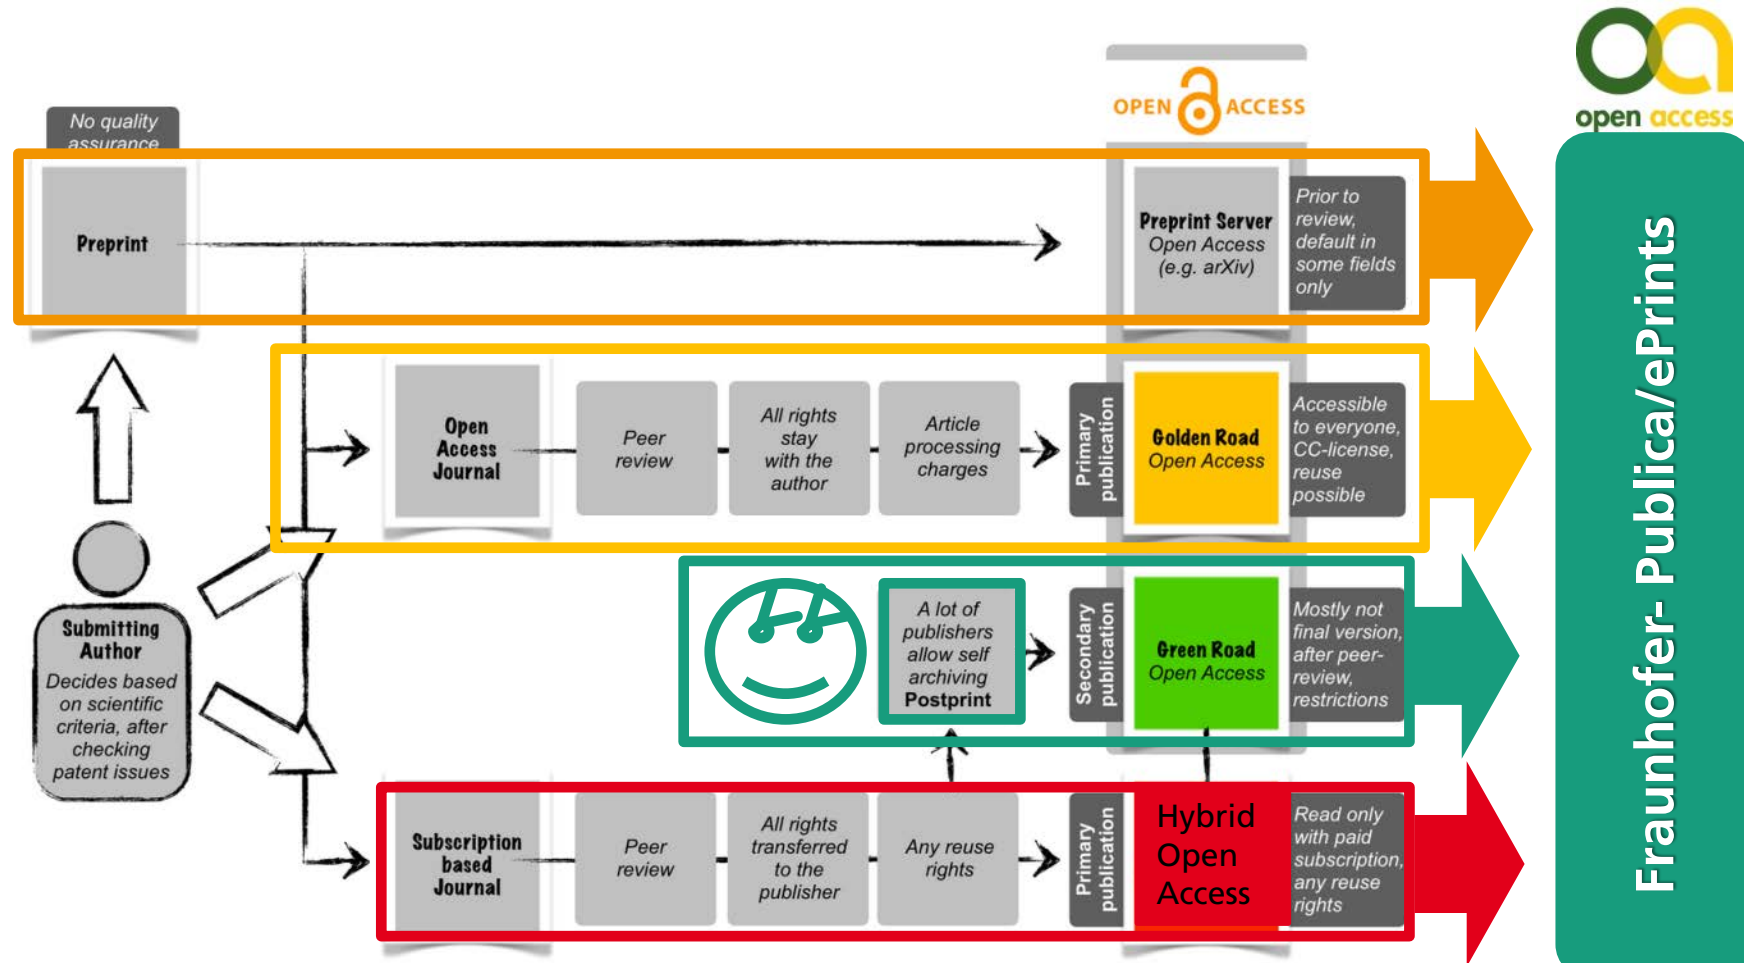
No quality assurance

OPEN ACCESS

open access

Preprint

Preprint Server
Open Access
(e.g. arXiv)

Prior to review, default in some fields only

Open Access Journal

Peer review

All rights stay with the author

Article processing charges

Primary publication

Golden Road
Open Access

Accessible to everyone, CC-license, reuse possible

A lot of publishers allow self archiving
Postprint

Secondary publication

Green Road
Open Access

Mostly not final version, after peer-review, restrictions

Submitting Author
Decides based on scientific criteria, after checking patent issues

Subscription based Journal

Peer review

All rights transferred to the publisher

Any reuse rights

Primary publication

Hybrid Open Access

Read only with paid subscription, any reuse rights

Fraunhofer- Publica/ePrints